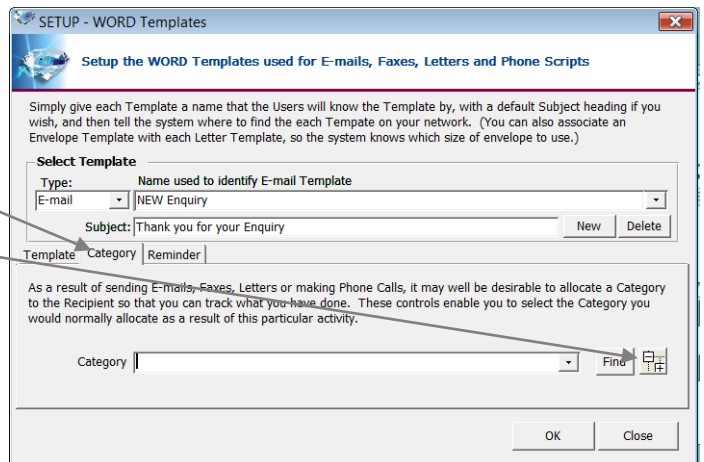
SETUP - WORD Templates

Setup the WORD Templates used for E-mails, Faxes, Letters and Phone Scripts

Simply give each Template a name that the Users will know the Template by, with a default Subject heading if you wish, and then tell the system where to find the each Tempate on your network. (You can also associate an Envelope Template with each Letter Template, so the system knows which size of envelope to use.)

Select Template

Type:

E-mail

Name used to identify E-mail Template

NEW Enquiry

Subject: Thank you for your Enquiry

New

Delete

Template

Category

Reminder

As a result of sending E-mails, Faxes, Letters or making Phone Calls, it may well be desirable to allocate a Category to the Recipient so that you can track what you have done. These controls enable you to select the Category you would normally allocate as a result of this particular activity.

Category

Find

OK

Close